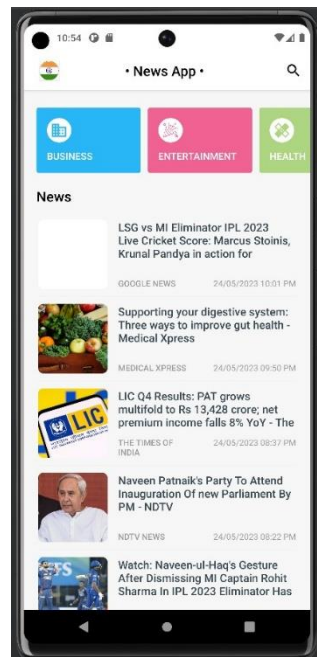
10:54

• News App •

BUSINESS

ENTERTAINMENT

HEALTH

News

LSG vs MI Eliminator IPL 2023 Live Cricket Score: Marcus Stoinis, Krunal Pandya in action for

GOOGLE NEWS 24/05/2023 10:01 PM

Supporting your digestive system: Three ways to improve gut health - Medical Xpress

MEDICAL XPRESS 24/05/2023 09:50 PM

LIC Q4 Results: PAT grows multifold to Rs 13,428 crore; net premium income falls 8% YoY - The

THE TIMES OF INDIA 24/05/2023 08:37 PM

Naveen Patnaik's Party To Attend Inauguration Of new Parliament By PM - NDTV

NDTV NEWS 24/05/2023 08:22 PM

Watch: Naveen-ul-Haq's Gesture After Dismissing MI Captain Rohit Sharma In IPL 2023 Eliminator Has